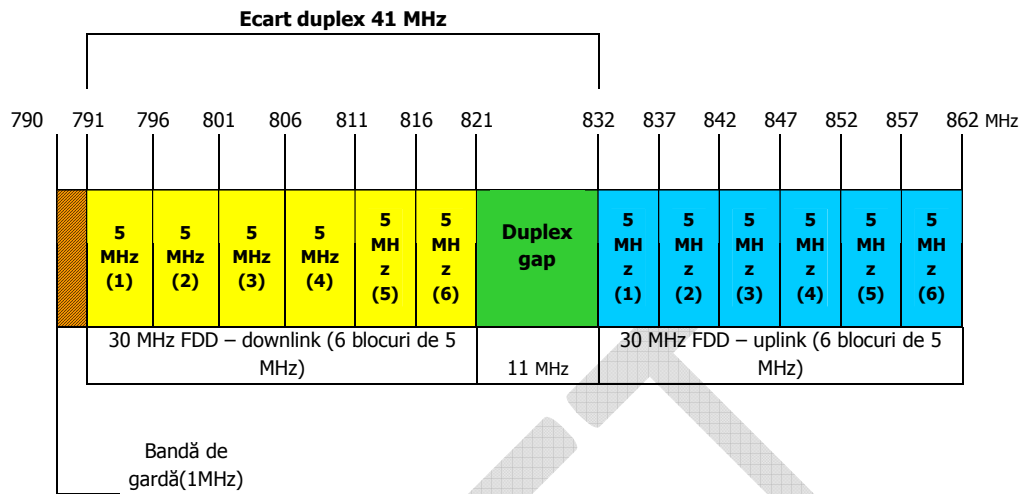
Ecart duplex 41 MHz

790 791 796 801 806 811 816 821 832 837 842 847 852 857 862 MHz

| 5 MHz (1) | 5 MHz (2) | 5 MHz (3) | 5 MHz (4) | 5 MH z (5) | 5 MH z (6) | Duplex gap | 5 MH z (1) | 5 MH z (2) | 5 MH z (3) | 5 MH z (4) | 5 MH z (5) | 5 MH z (6) |

30 MHz FDD – downlink (6 blocuri de 5 MHz)

11 MHz

30 MHz FDD – uplink (6 blocuri de 5 MHz)

Bandă de gardă(1MHz)